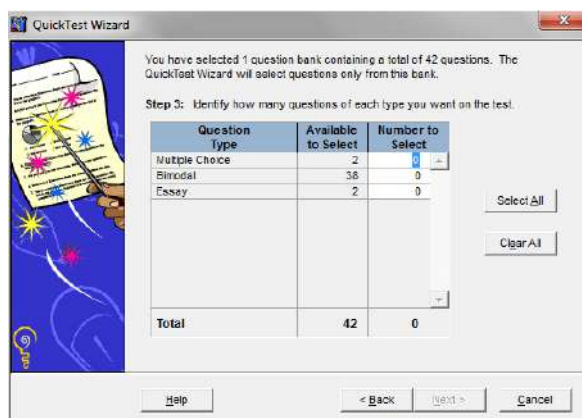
QuickTest Wizard

You have selected 1 question bank containing a total of 42 questions. The QuickTest Wizard will select questions only from this bank.

Step 3: Identify how many questions of each type you want on the test.

| Question Type | Available to Select | Number to Select |
|---|---|---|
| Multiple Choice | 2 | 0 |
| Bimodal | 38 | 0 |
| Essay | 2 | 0 |
| Total | 42 | 0 |

Select All

Clear All

Help

< Back

Next >

Cancel